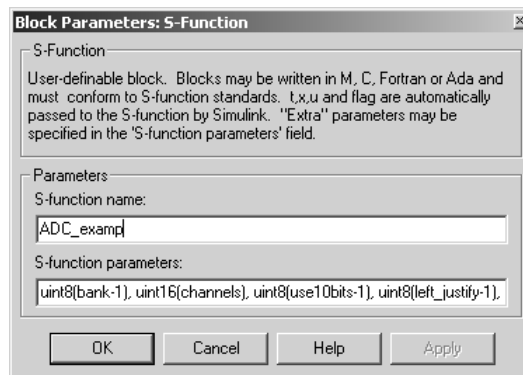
Block Parameters: S-Function

S-Function

User-definable block. Blocks may be written in M, C, Fortran or Ada and must conform to S-function standards. t,x,u and flag are automatically passed to the S-function by Simulink. "Extra" parameters may be specified in the 'S-function parameters' field.

Parameters

S-function name:

ADC_examp

S-function parameters:

uint8(bank-1), uint16(channels), uint8(use10bits-1), uint8(left_justify-1),

OK Cancel Help Apply